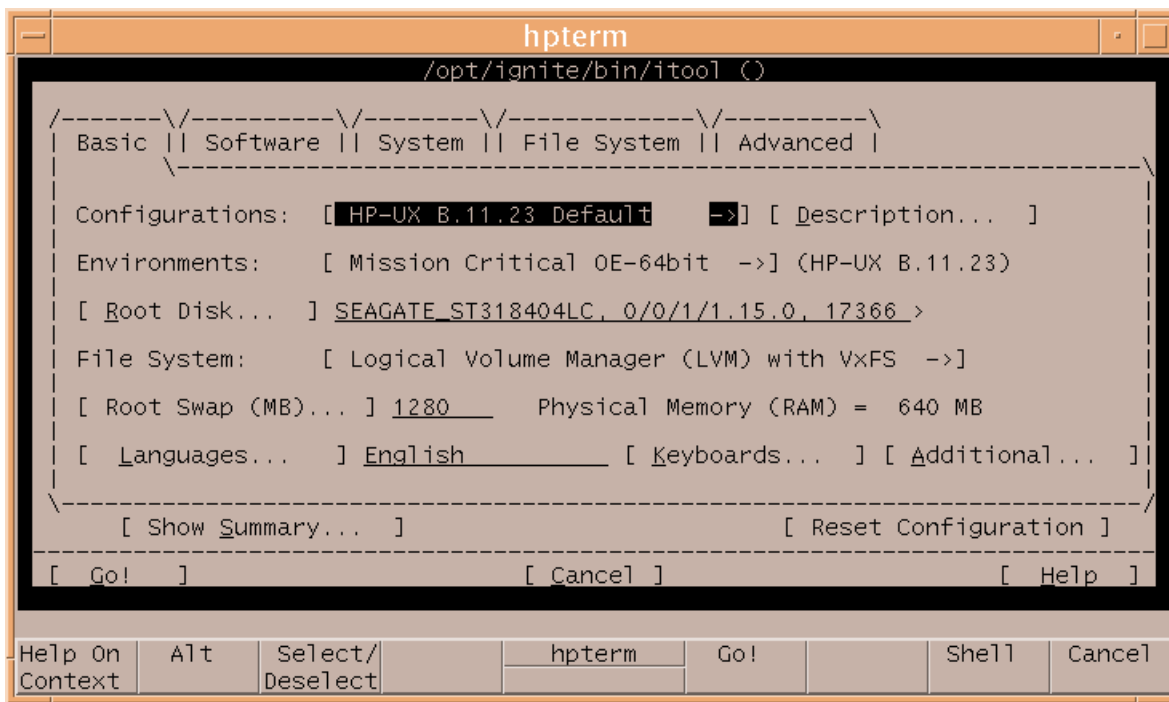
hpterm

/opt/ignite/bin/itool ()

Basic || Software || System || File System || Advanced |

Configurations: [ HP-UX B.11.23 Default ->] [ Description... ]

Environments: [ Mission Critical OE-64bit ->] (HP-UX B.11.23)

[ Root Disk... ] SEAGATE_ST318404LC, 0/0/1/1.15.0, 17366 >

File System: [ Logical Volume Manager (LVM) with VxFS ->]

[ Root Swap (MB)... ] 1280 Physical Memory (RAM) = 640 MB

[ Languages... ] English [ Keyboards... ] [ Additional... ]

[ Show Summary... ] [ Reset Configuration ]

[ Go! ] [ Cancel ] [ Help ]

| Help On Context | Alt | Select/ Deselect | | hpterm | Go! | | Shell | Cancel |
|---|---|---|---|---|---|---|---|---|